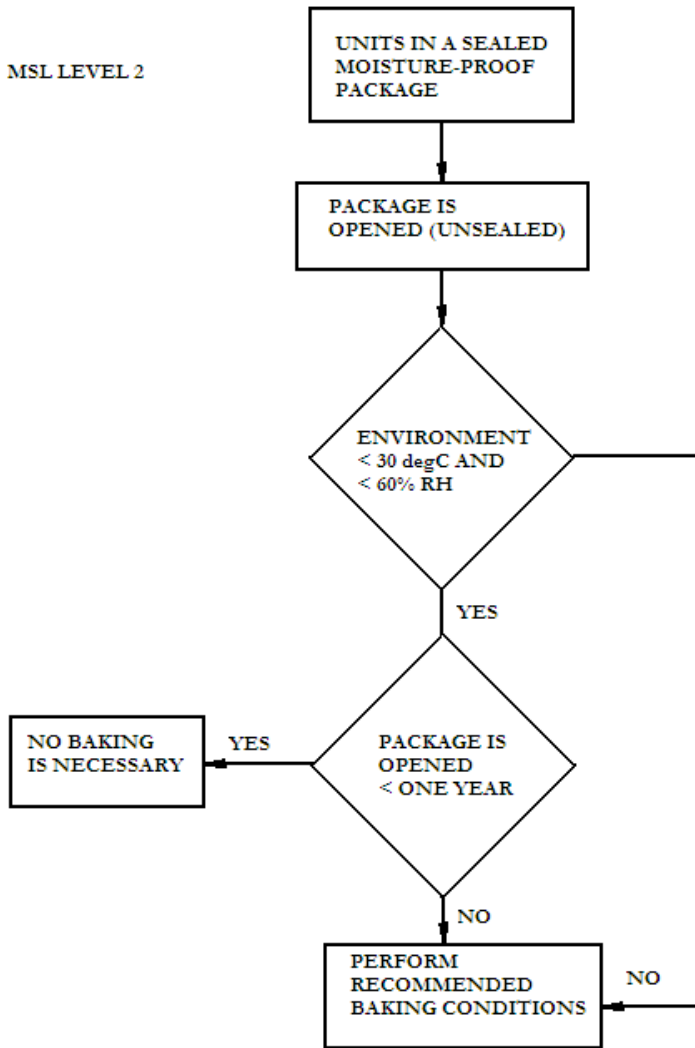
MSL LEVEL 2

UNITS IN A SEALED MOISTURE-PROOF PACKAGE

PACKAGE IS OPENED (UNSEALED)

ENVIRONMENT $< 30$ degC AND $< 60\%$ RH

YES

NO BAKING IS NECESSARY

YES

PACKAGE IS OPENED $<$ ONE YEAR

NO

PERFORM RECOMMENDED BAKING CONDITIONS

NO